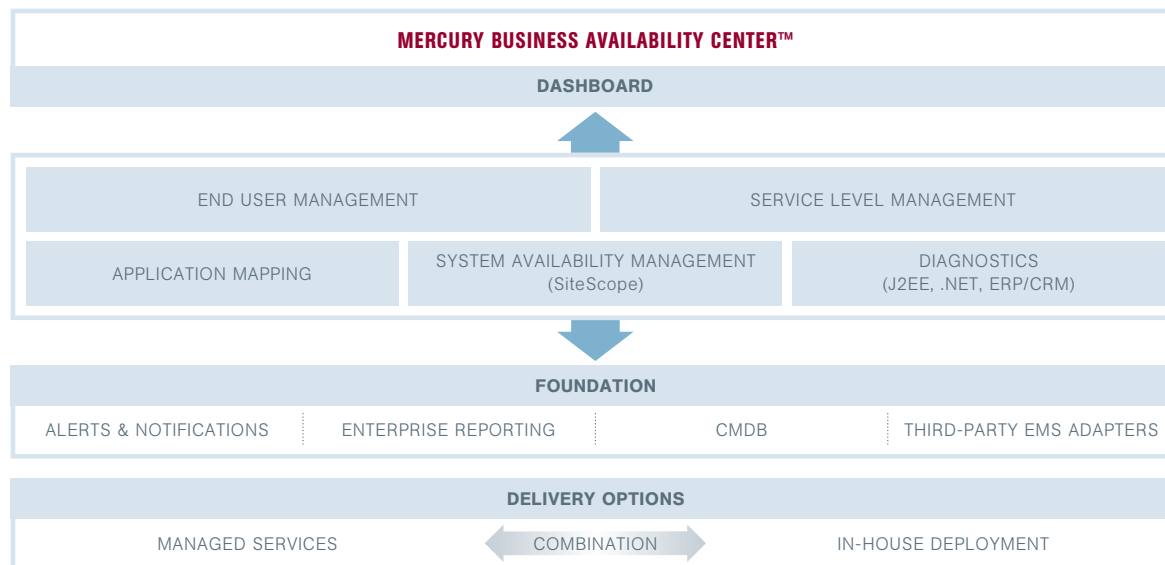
MERCURY BUSINESS AVAILABILITY CENTER™

DASHBOARD

END USER MANAGEMENT

SERVICE LEVEL MANAGEMENT

APPLICATION MAPPING

SYSTEM AVAILABILITY MANAGEMENT (SiteScope)

DIAGNOSTICS (J2EE, .NET, ERP/CRM)

FOUNDATION

ALERTS & NOTIFICATIONS

ENTERPRISE REPORTING

CMDB

THIRD-PARTY EMS ADAPTERS

DELIVERY OPTIONS

MANAGED SERVICES

COMBINATION

IN-HOUSE DEPLOYMENT